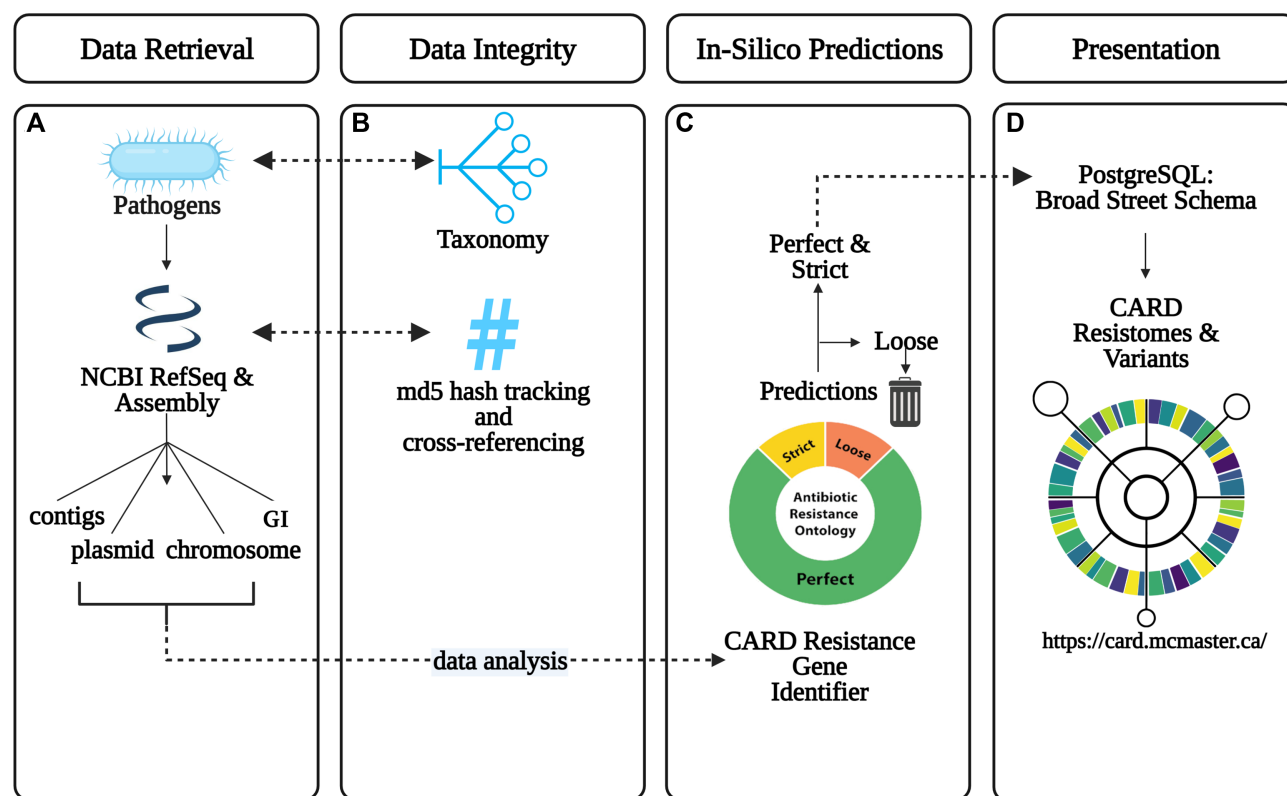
Data Retrieval

Data Integrity

In-Silico Predictions

Presentation

A

Pathogens

NCBI RefSeq & Assembly

contigs

plasmid

chromosome

GI

B

Taxonomy

#

md5 hash tracking and cross-referencing

data analysis

C

Perfect & Strict

Loose

Predictions

Strict

Loose

Antibiotic Resistance Ontology

Perfect

CARD Resistance Gene Identifier

D

PostgreSQL: Broad Street Schema

CARD Resistomes & Variants

https://card.mcmaster.ca/